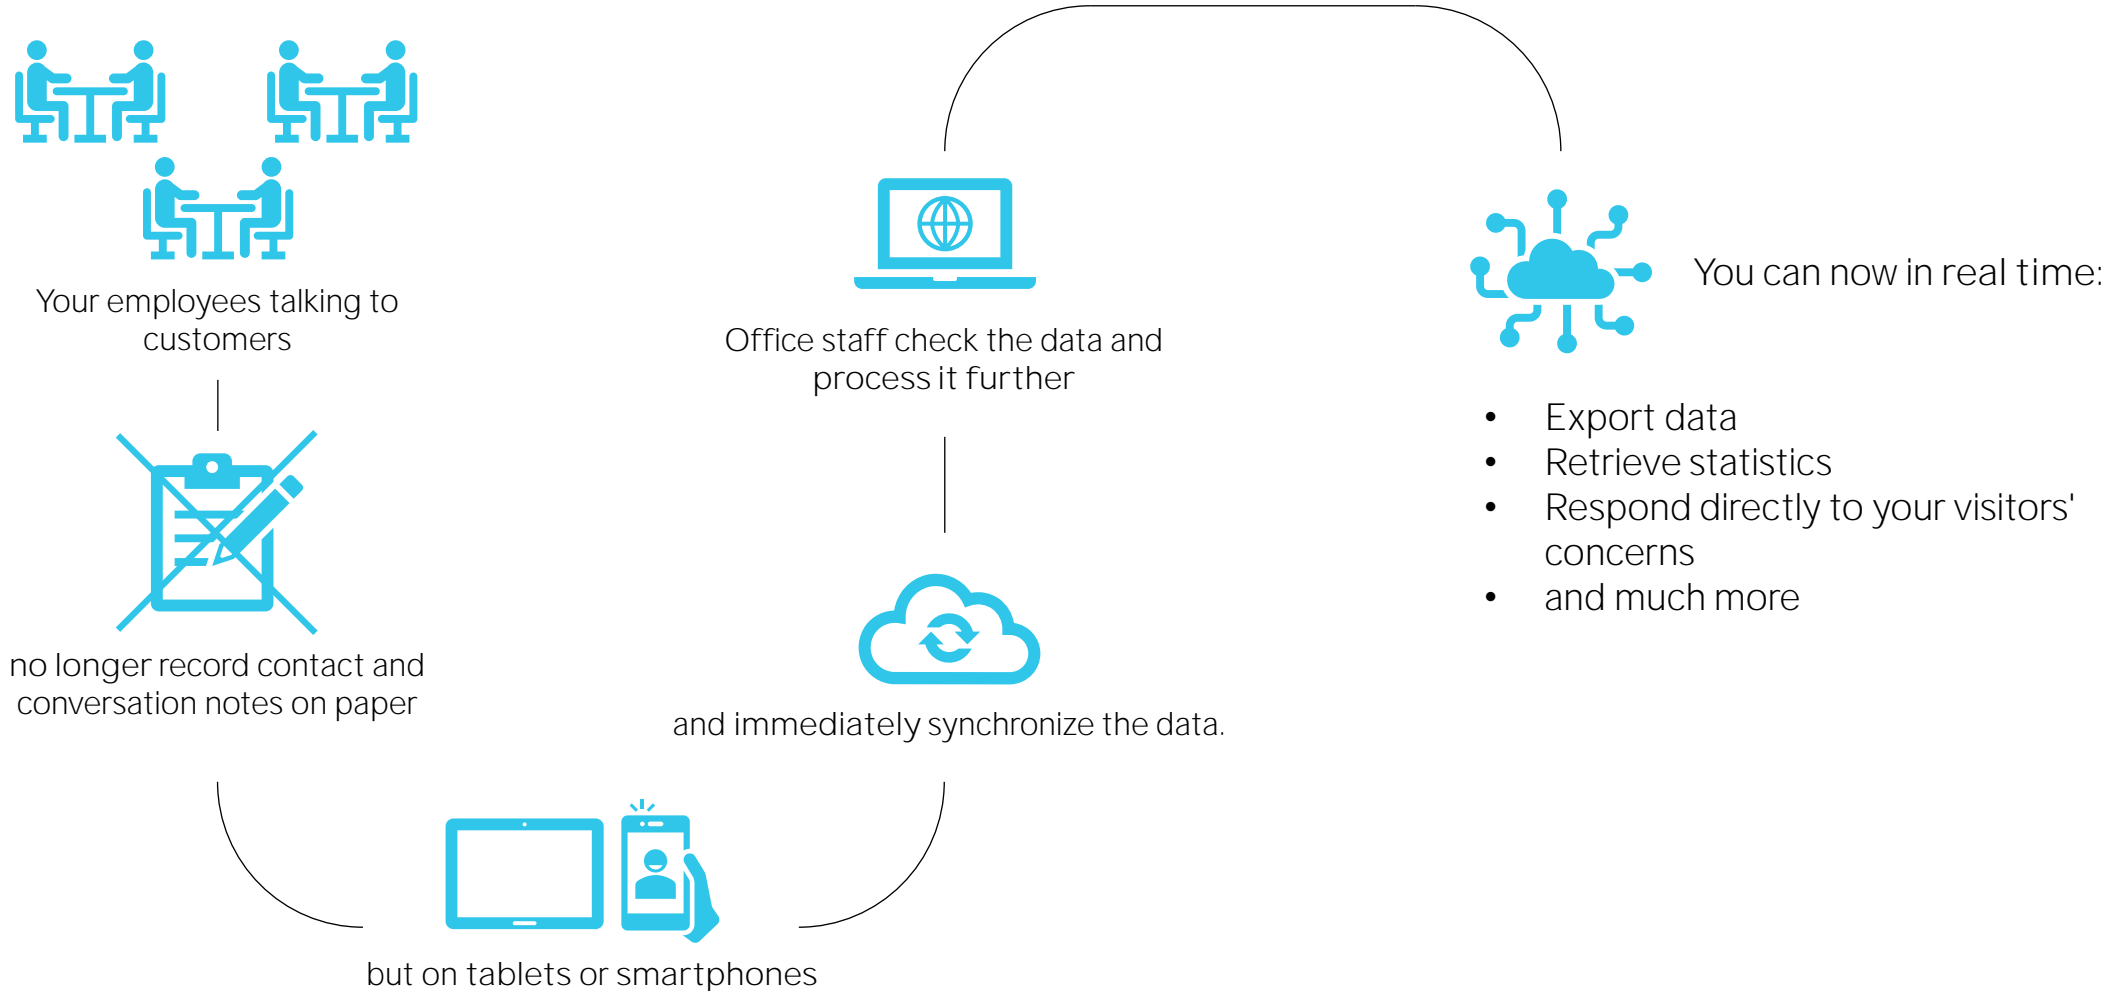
Your employees talking to customers

no longer record contact and conversation notes on paper

but on tablets or smartphones

and immediately synchronize the data.

Office staff check the data and process it further

You can now in real time:

- Export data
- Retrieve statistics
- Respond directly to your visitors' concerns
- and much more